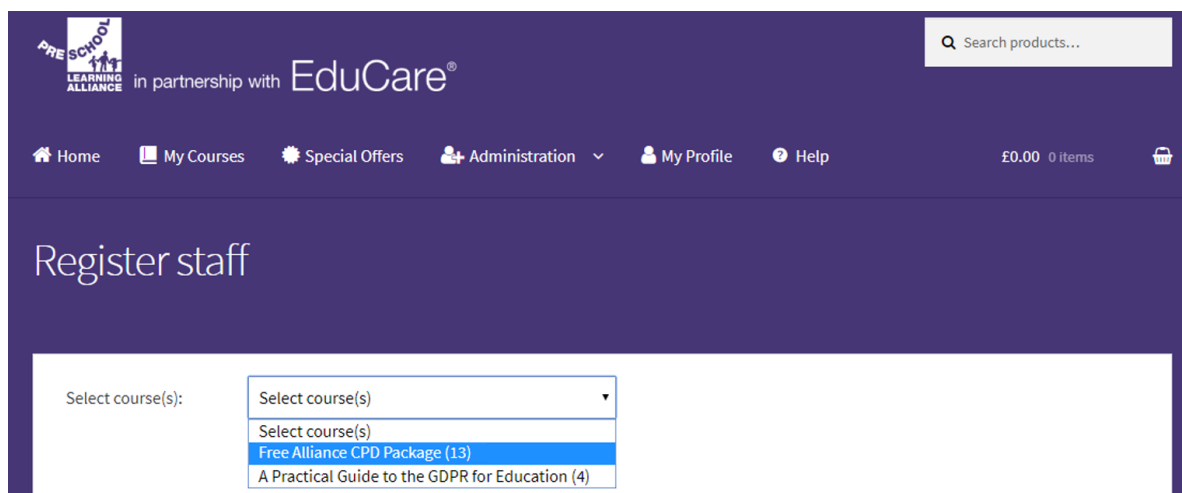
PRE SCHOOL LEARNING ALLIANCE in partnership with EduCare®

Search products...

Home My Courses Special Offers Administration My Profile Help £0.00 0 items

Register staff

Select course(s):

Select course(s)

Select course(s)
Free Alliance CPD Package (13)
A Practical Guide to the GDPR for Education (4)